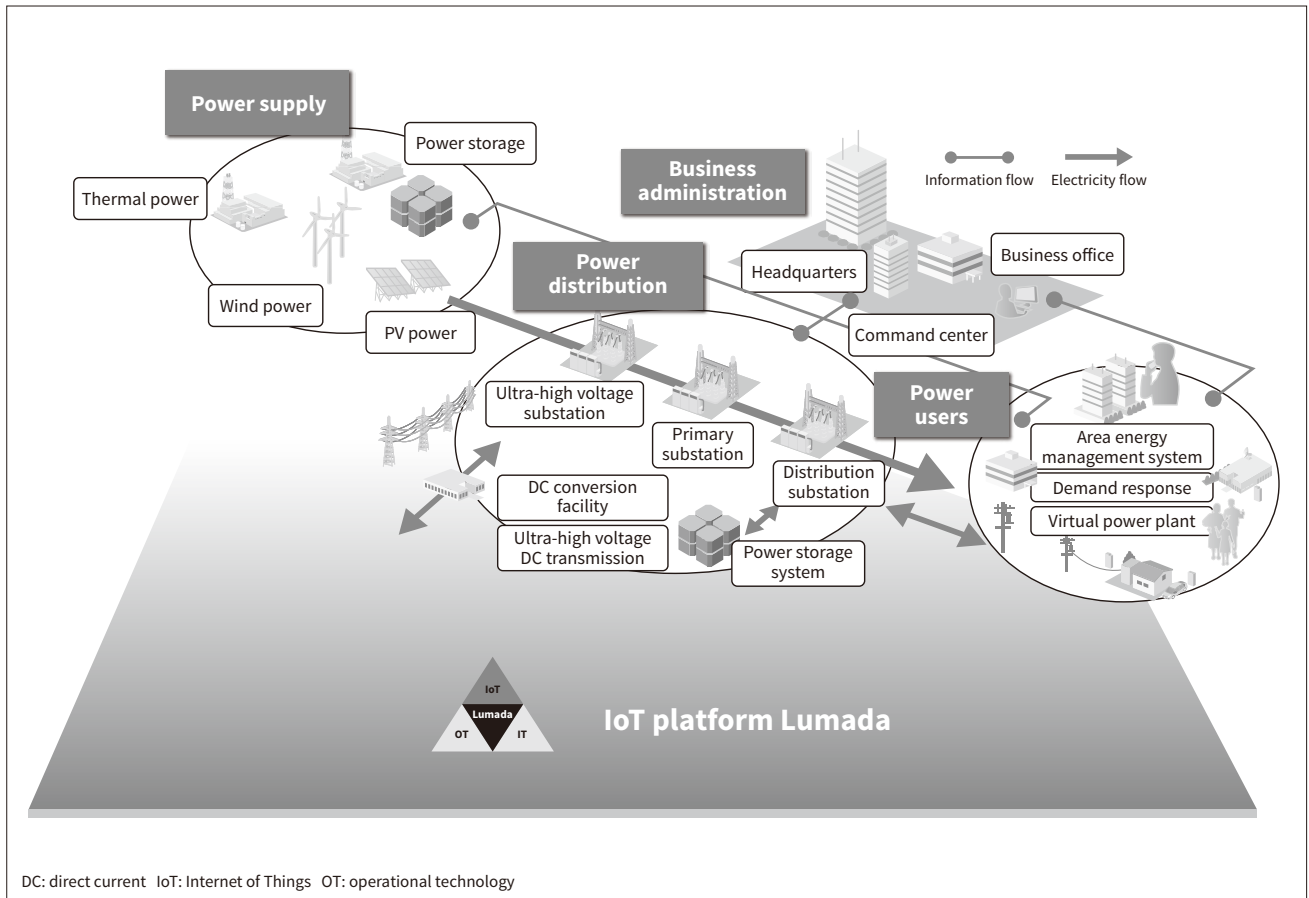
Power supply

Power storage

Thermal power

Wind power

PV power

Business administration

Information flow

Electricity flow

Headquarters

Business office

Power distribution

Command center

Ultra-high voltage substation

Primary substation

Distribution substation

DC conversion facility

Ultra-high voltage DC transmission

Power storage system

Power users

Area energy management system

Demand response

Virtual power plant

IoT

Lumada

OT

IT

IoT platform Lumada

DC: direct current IoT: Internet of Things OT: operational technology